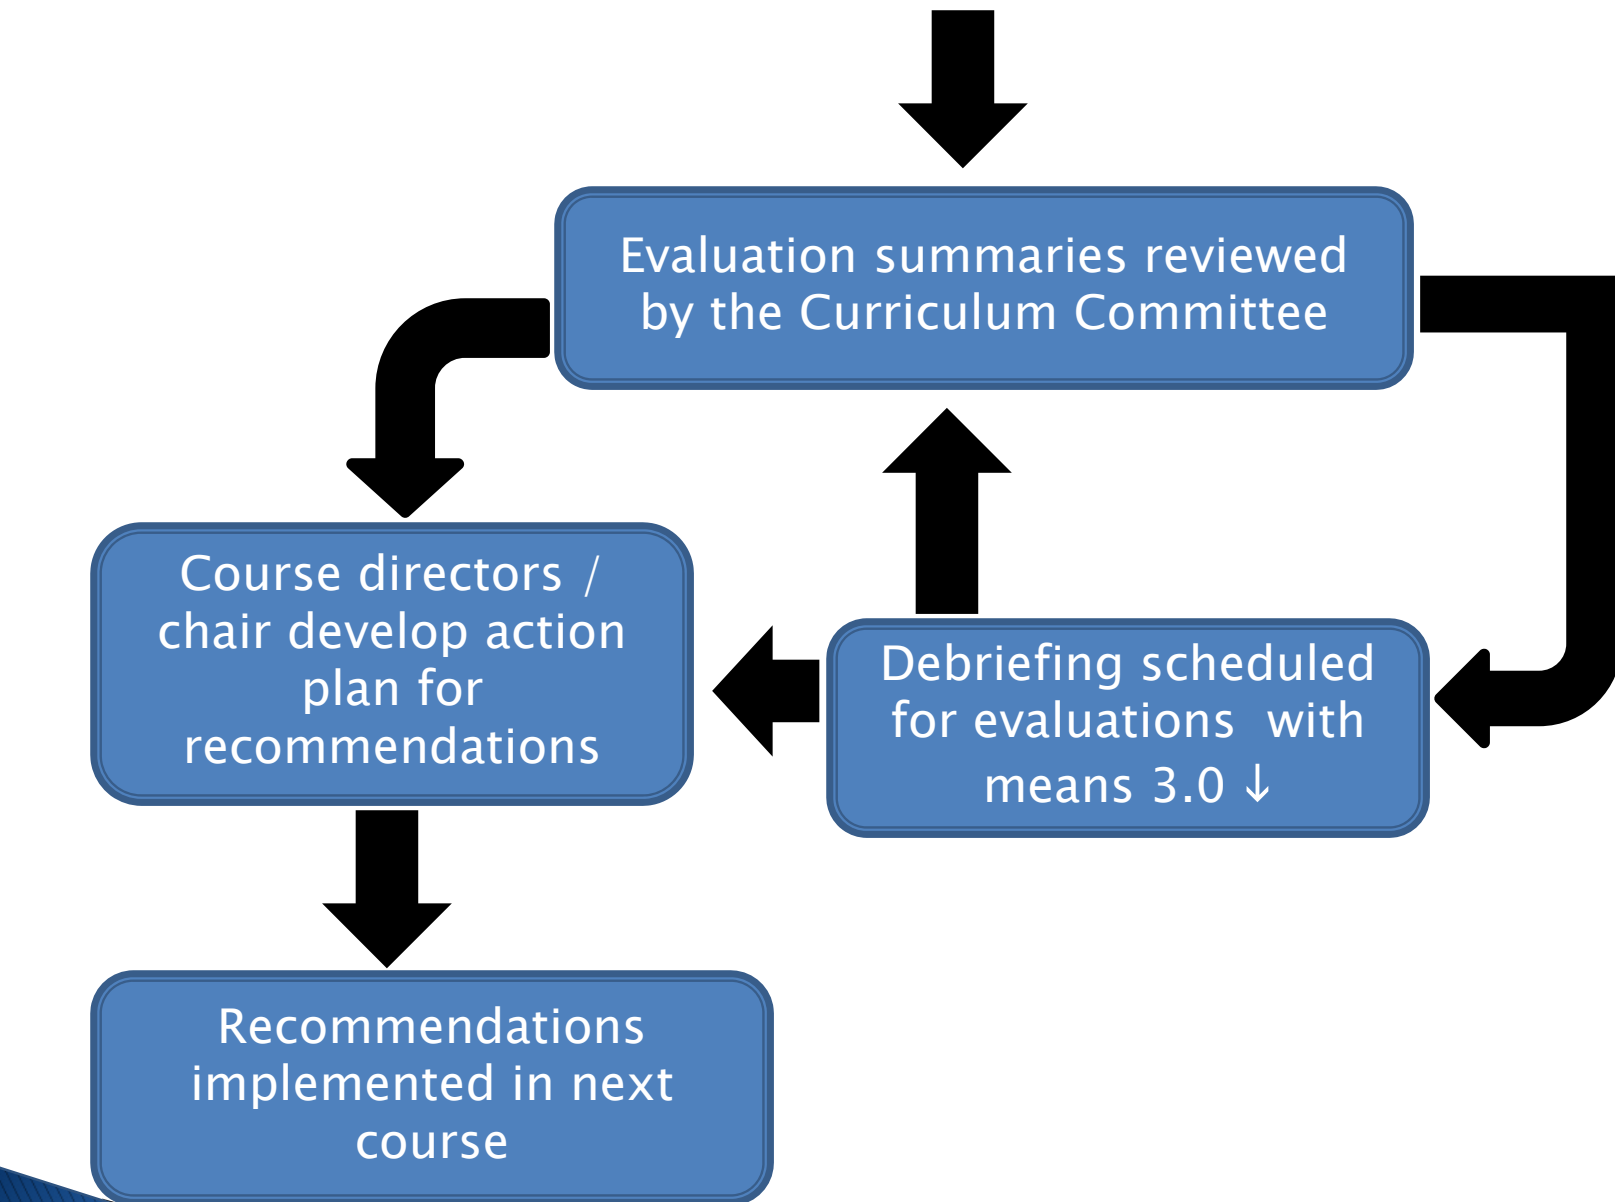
Evaluation summaries reviewed by the Curriculum Committee

Course directors / chair develop action plan for recommendations

Debriefing scheduled for evaluations with means 3.0 ↓

Recommendations implemented in next course